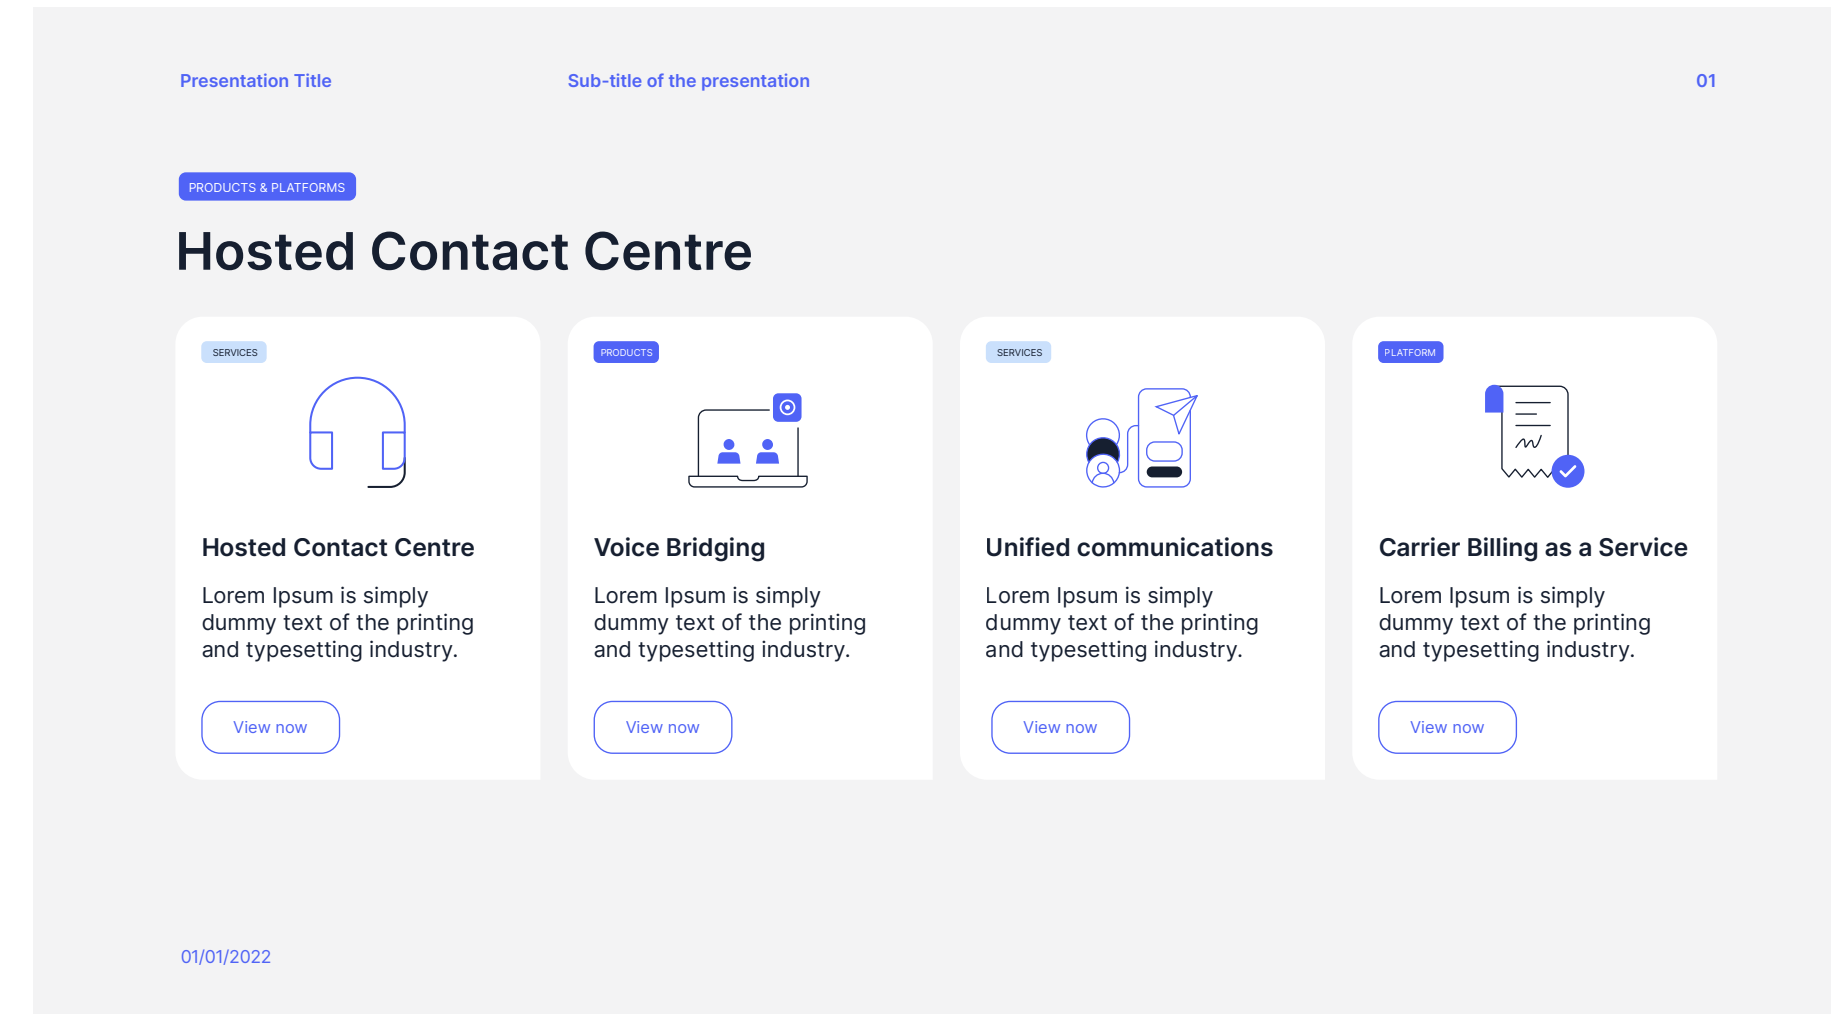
Presentation Title

Sub-title of the presentation

01

PRODUCTS & PLATFORMS

Hosted Contact Centre

SERVICES

Hosted Contact Centre

Lorem Ipsum is simply dummy text of the printing and typesetting industry.

View now

PRODUCTS

Voice Bridging

Lorem Ipsum is simply dummy text of the printing and typesetting industry.

View now

SERVICES

Unified communications

Lorem Ipsum is simply dummy text of the printing and typesetting industry.

View now

PLATFORM

Carrier Billing as a Service

Lorem Ipsum is simply dummy text of the printing and typesetting industry.

View now

01/01/2022